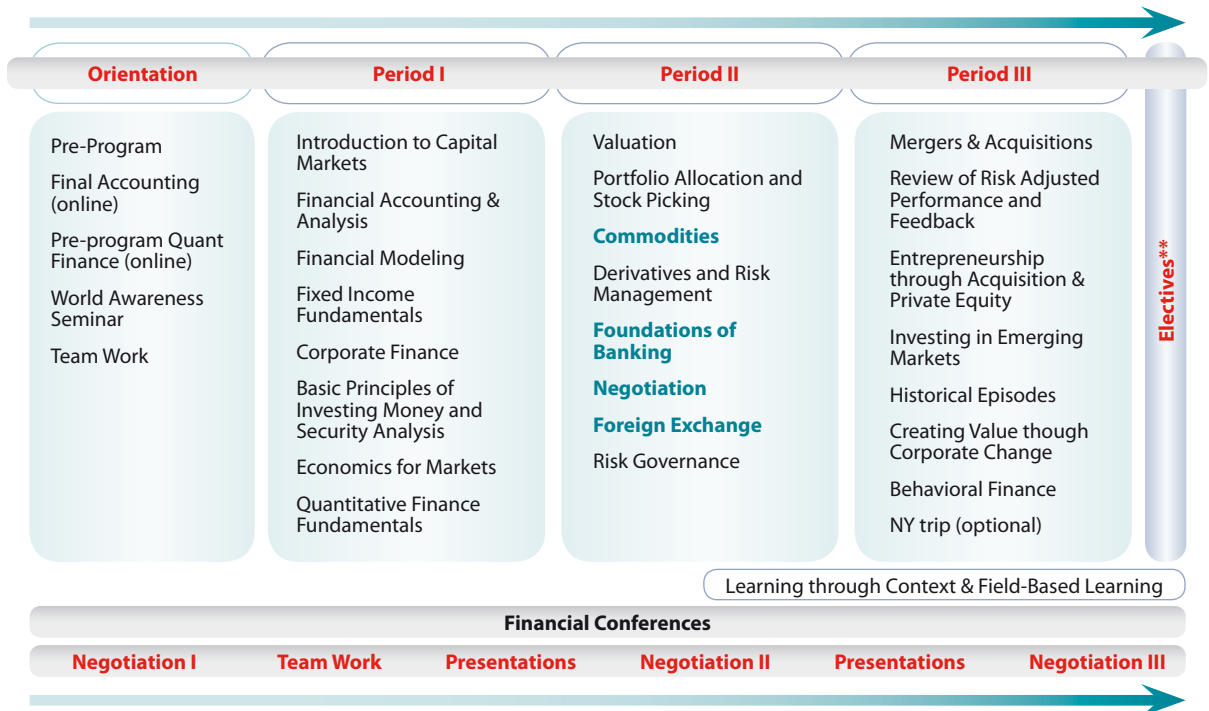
Orientation

Pre-Program

Final Accounting (online)

Pre-program Quant Finance (online)

World Awareness Seminar

Team Work

Period I

Introduction to Capital Markets

Financial Accounting & Analysis

Financial Modeling

Fixed Income Fundamentals

Corporate Finance

Basic Principles of Investing Money and Security Analysis

Economics for Markets

Quantitative Finance Fundamentals

Period II

Valuation

Portfolio Allocation and Stock Picking

Commodities

Derivatives and Risk Management

Foundations of Banking

Negotiation

Foreign Exchange

Risk Governance

Period III

Mergers & Acquisitions

Review of Risk Adjusted Performance and Feedback

Entrepreneurship through Acquisition & Private Equity

Investing in Emerging Markets

Historical Episodes

Creating Value though Corporate Change

Behavioral Finance

NY trip (optional)

Electives**

Learning through Context & Field-Based Learning

Financial Conferences

Negotiation I Team Work Presentations Negotiation II Presentations Negotiation III